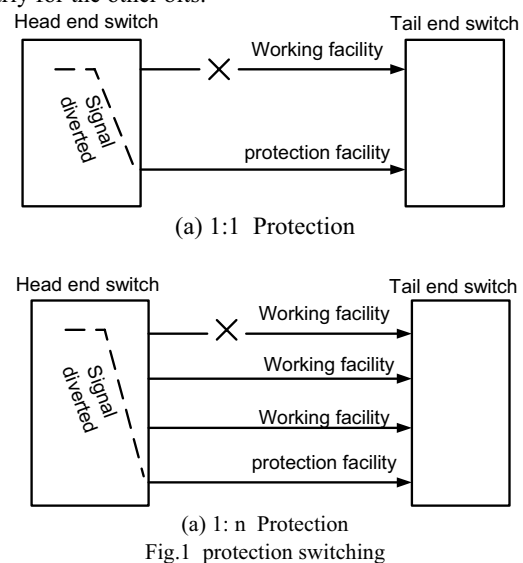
rly for the other ons.

Head end switch

Tail end switch

Working facility

Signal diverted

protection facility

(a) 1:1 Protection

Head end switch

Tail end switch

Working facility

Working facility

Working facility

Signal diverted

protection facility

(a) 1: n Protection
Fig.1 protection switching